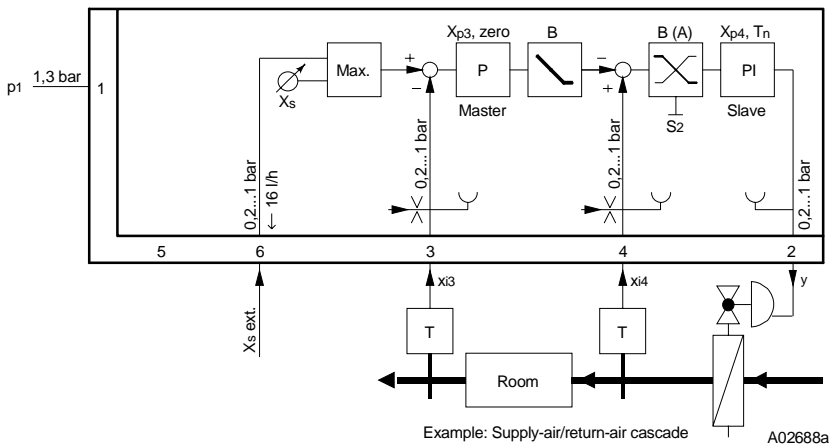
p1 1,3 bar
1
Max.
X_S
+
−
Xp3, zero
P
Master
B
−
+
B (A)
S2
Xp4, Tn
PI
Slave
0,2...1 bar
← 16 l/h
0,2...1 bar
0,2...1 bar
0,2...1 bar
5
6
3
4
2
xi3
xi4
y
Xs ext.
T
T
Room
Example: Supply-air/return-air cascade
A02688a